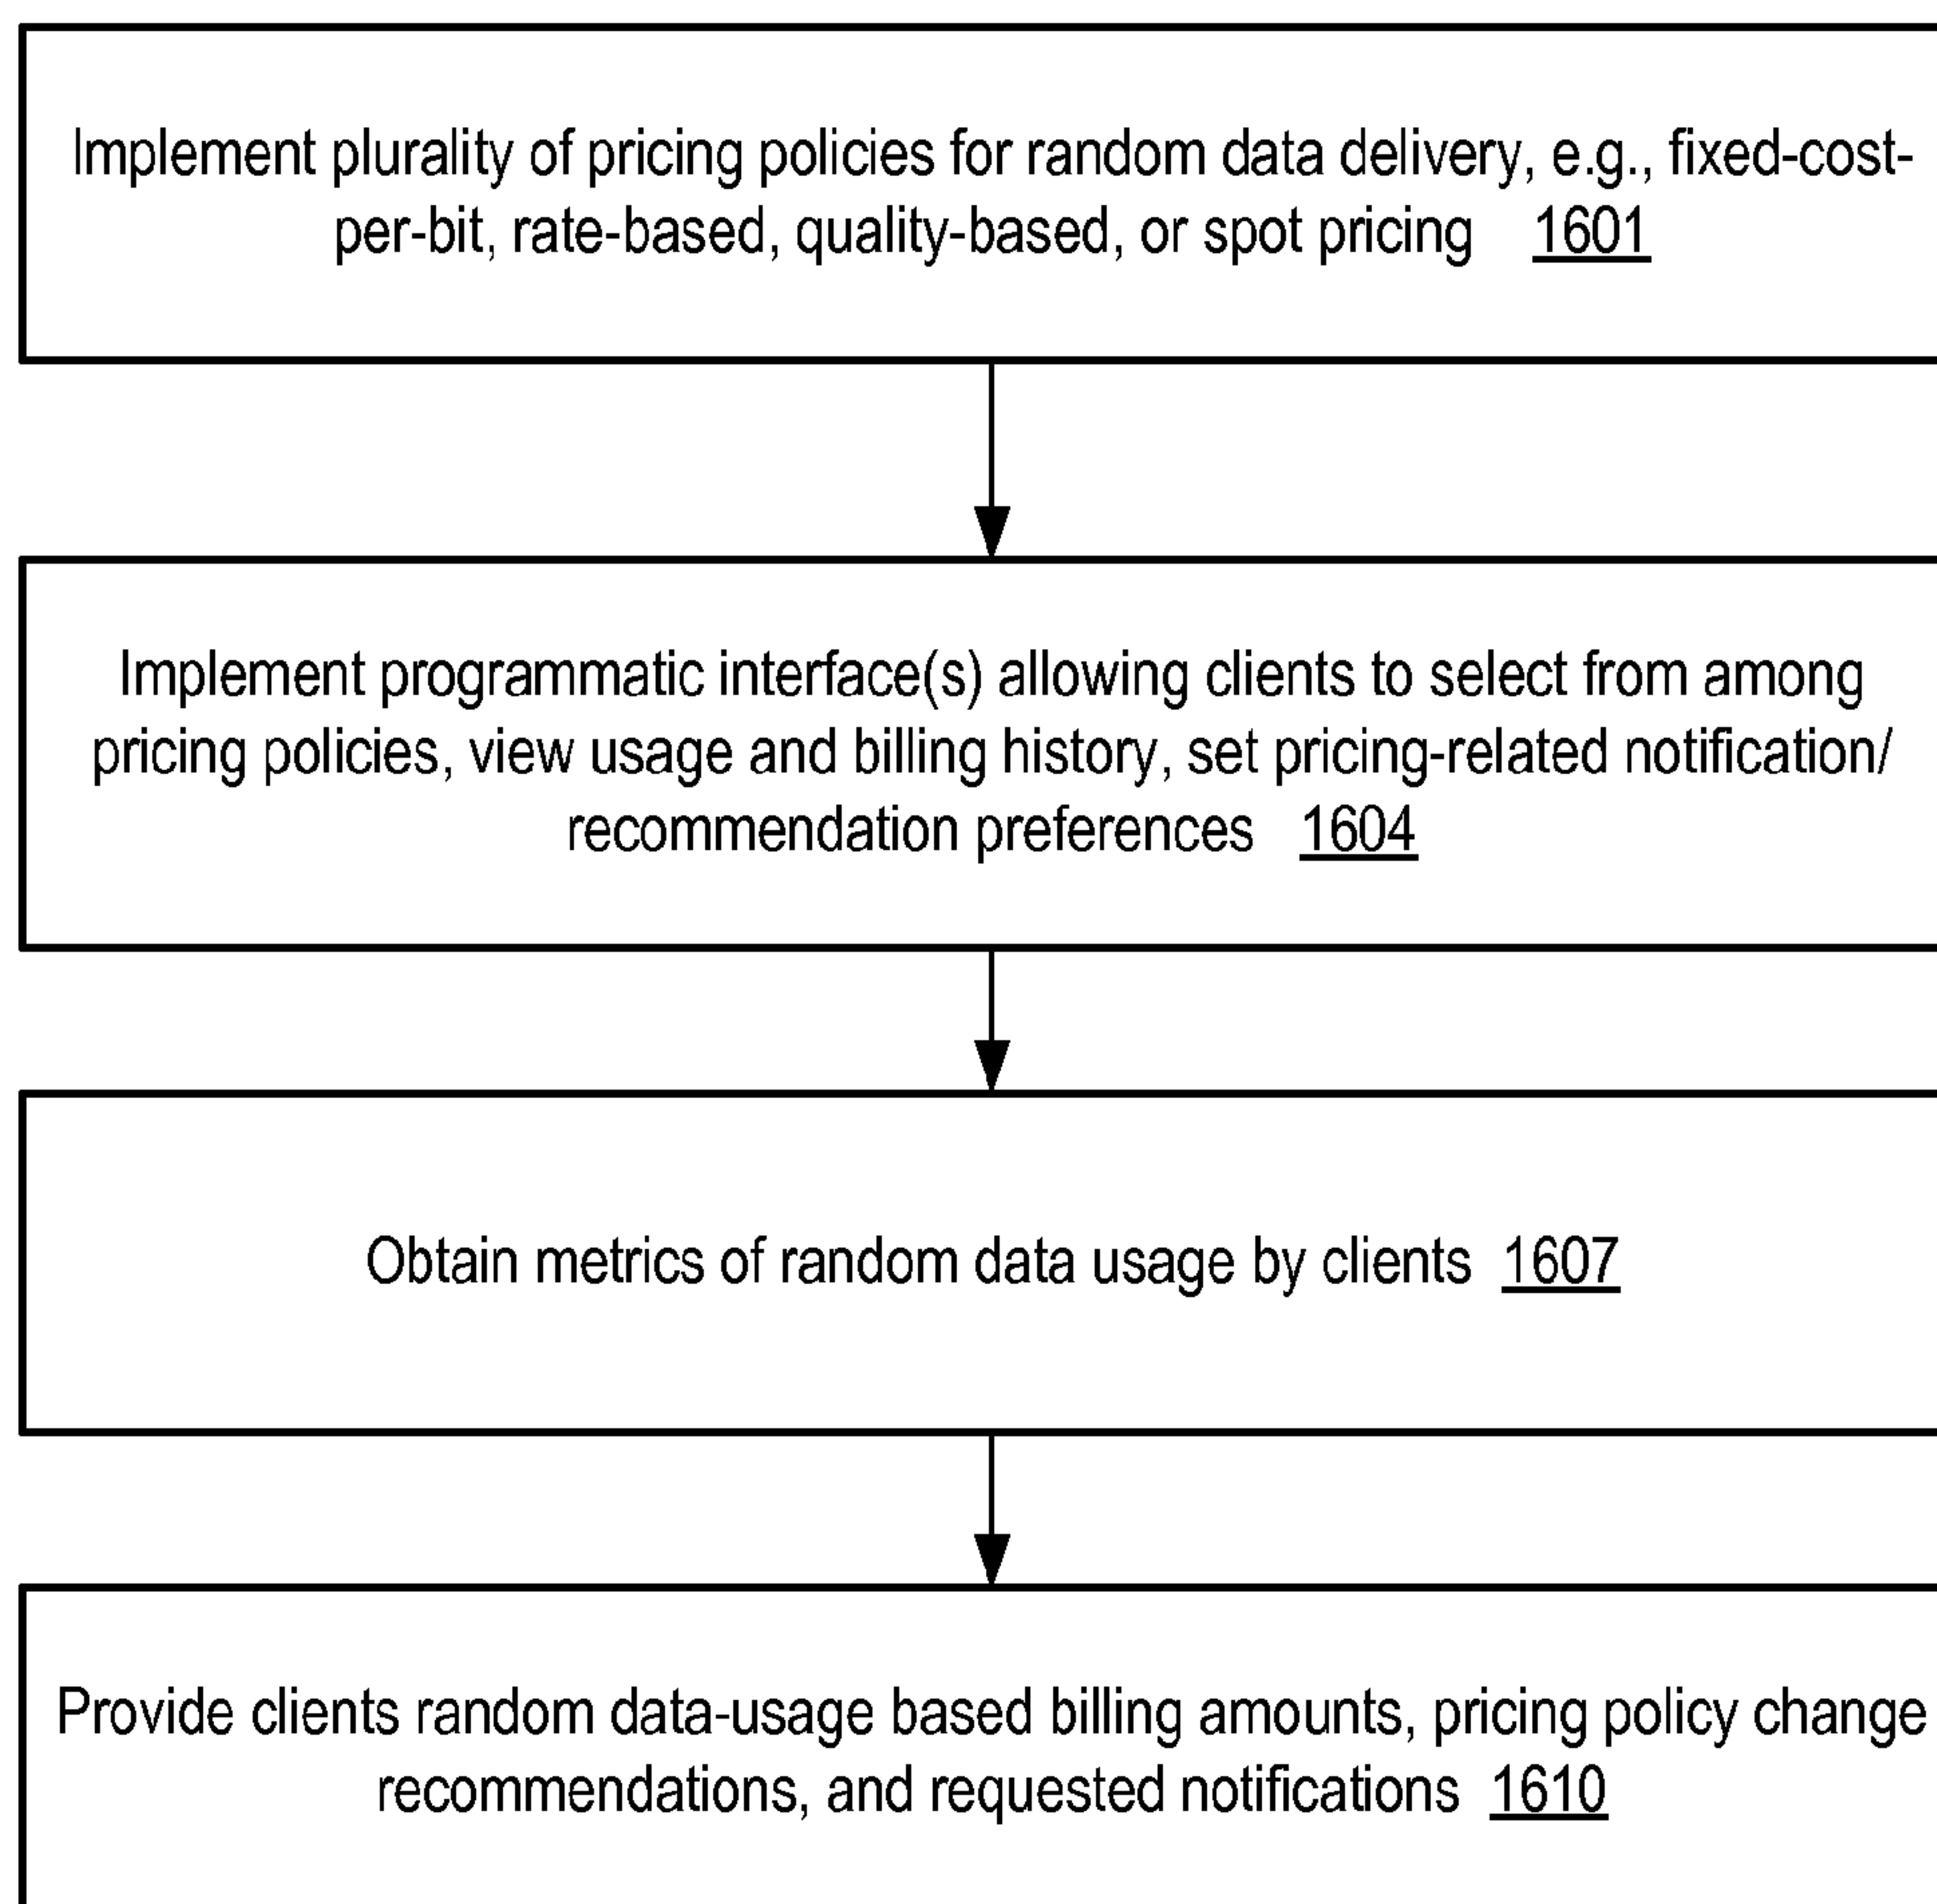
Implement plurality of pricing policies for random data delivery, e.g., fixed-cost-per-bit, rate-based, quality-based, or spot pricing 1601

Implement programmatic interface(s) allowing clients to select from among pricing policies, view usage and billing history, set pricing-related notification/ recommendation preferences 1604

Obtain metrics of random data usage by clients 1607

Provide clients random data-usage based billing amounts, pricing policy change recommendations, and requested notifications 1610